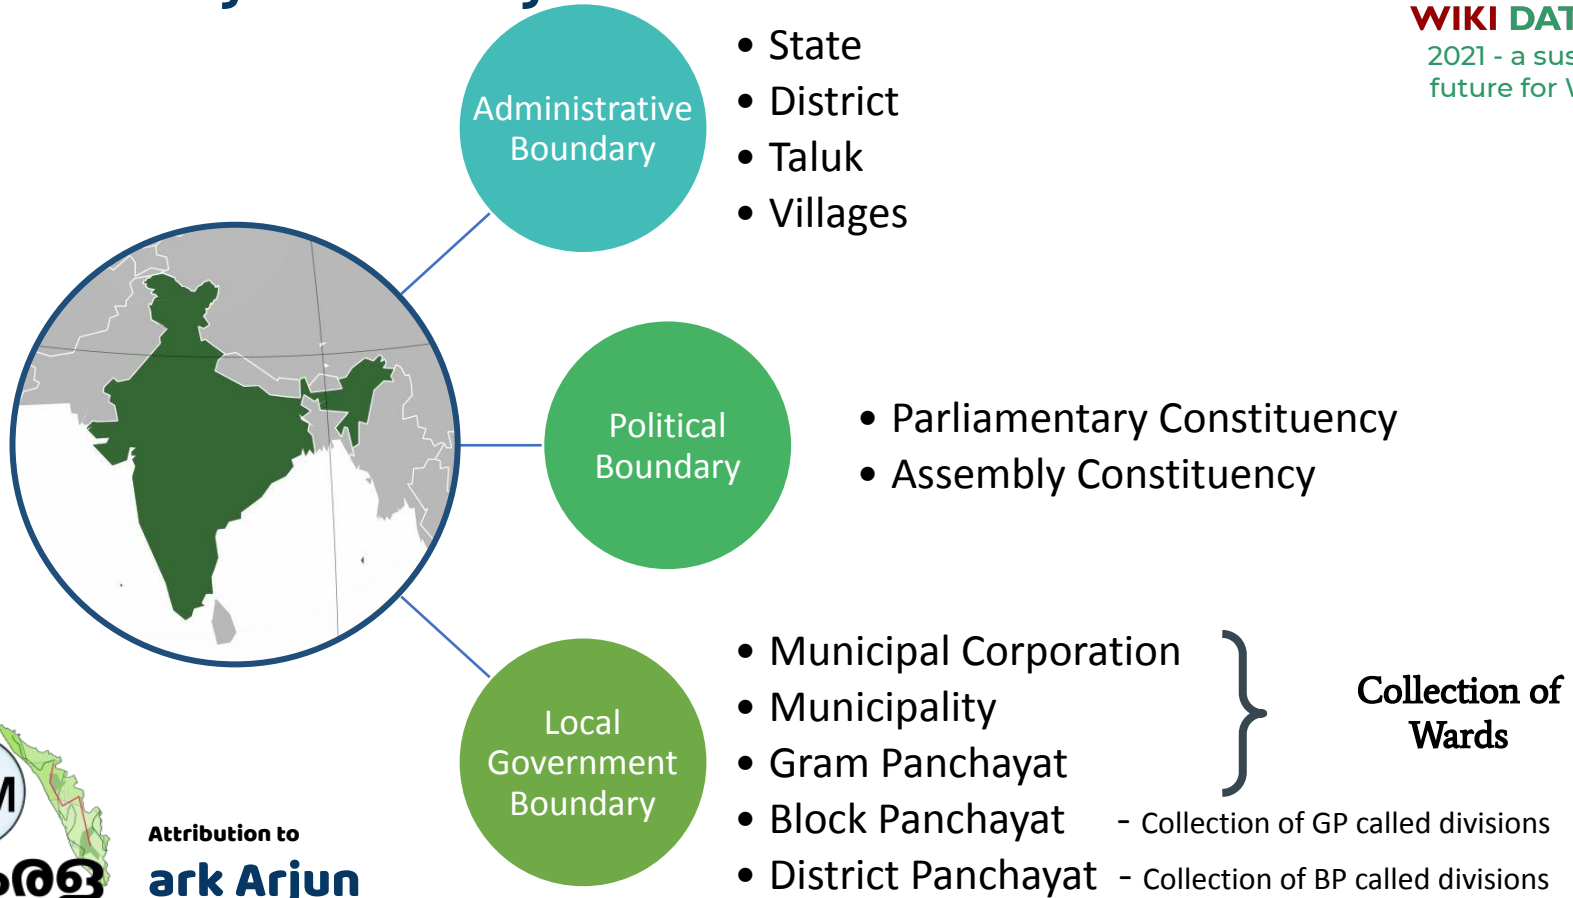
WIKI DAT
2021 - a sus
future for

Administrative Boundary

- State
- District
- Taluk
- Villages

Political Boundary

- Parliamentary Constituency
- Assembly Constituency

Local Government Boundary

- Municipal Corporation
- Municipality
- Gram Panchayat
- Block Panchayat - Collection of GP called divisions
- District Panchayat - Collection of BP called divisions

Collection of Wards

M

Attribution to
ark Arjun